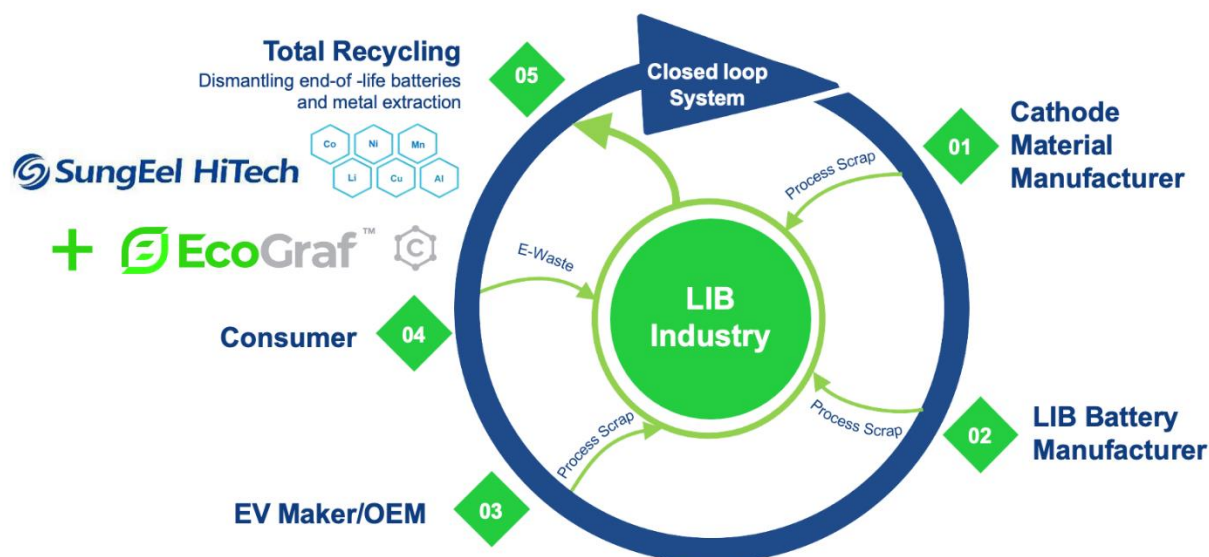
Total Recycling
Dismantling end-of -life batteries and metal extraction

05

Closed loop System

Co Ni Mn
Li Cu Al

SungEel HiTech

+ EcoGraf™

01

Cathode Material Manufacturer

Process Scrap

E-Waste

LIB Industry

Consumer

04

Process Scrap

Process Scrap

02

LIB Battery Manufacturer

EV Maker/OEM

03